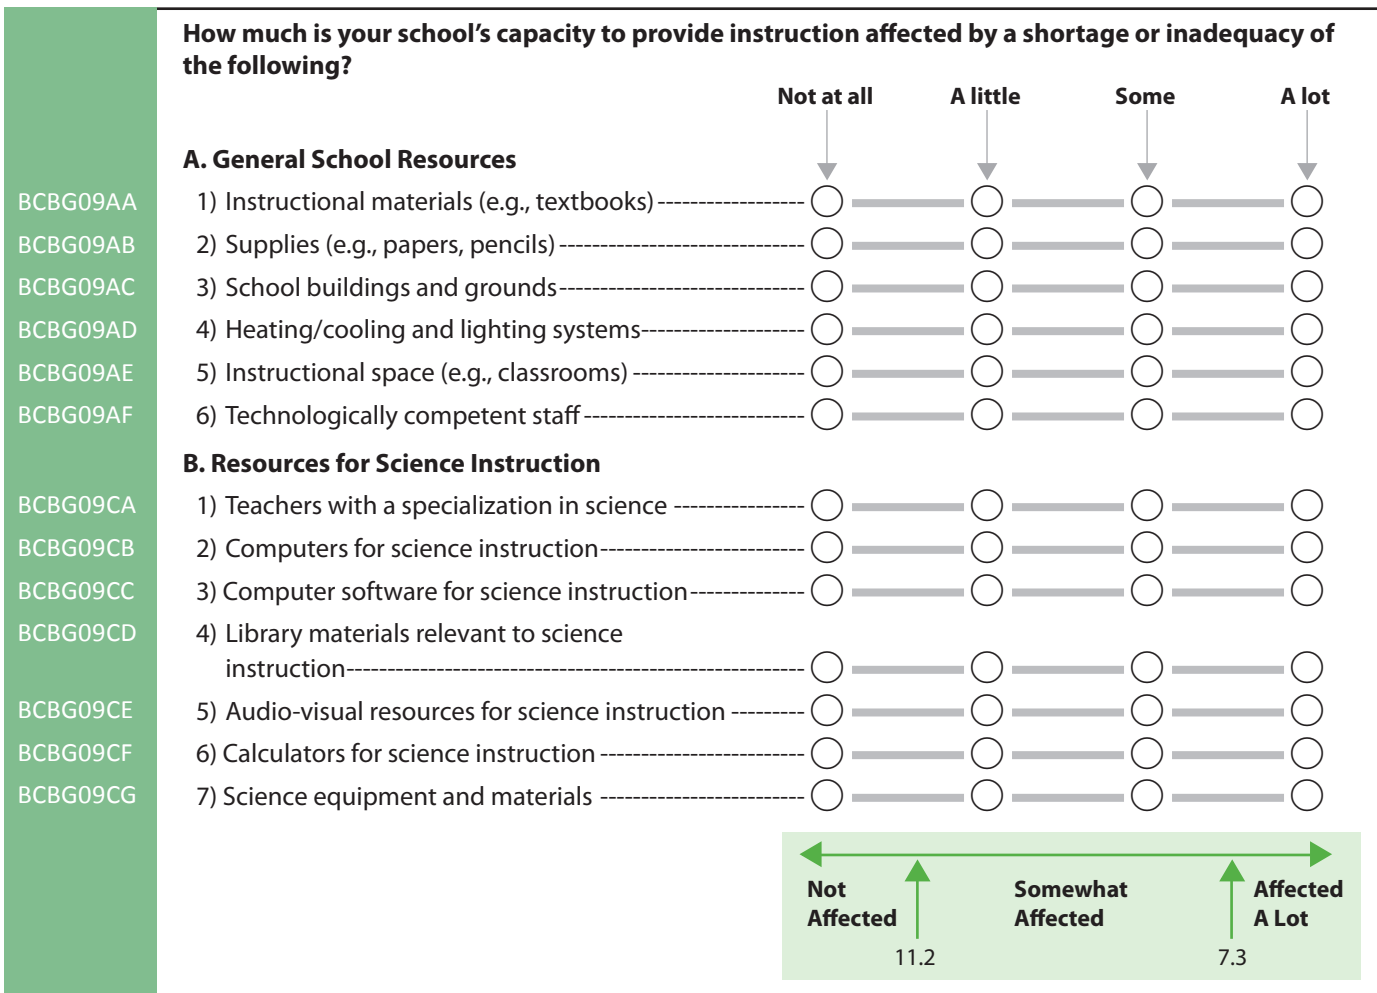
How much is your school's capacity to provide instruction affected by a shortage or inadequacy of the following?

| | | Not at all | A little | Some | A lot |
|---|---|---|---|---|---|
| | **A. General School Resources** | | | | |
| BCBG09AA | 1) Instructional materials (e.g., textbooks) | ○ | ○ | ○ | ○ |
| BCBG09AB | 2) Supplies (e.g., papers, pencils) | ○ | ○ | ○ | ○ |
| BCBG09AC | 3) School buildings and grounds | ○ | ○ | ○ | ○ |
| BCBG09AD | 4) Heating/cooling and lighting systems | ○ | ○ | ○ | ○ |
| BCBG09AE | 5) Instructional space (e.g., classrooms) | ○ | ○ | ○ | ○ |
| BCBG09AF | 6) Technologically competent staff | ○ | ○ | ○ | ○ |
| | **B. Resources for Science Instruction** | | | | |
| BCBG09CA | 1) Teachers with a specialization in science | ○ | ○ | ○ | ○ |
| BCBG09CB | 2) Computers for science instruction | ○ | ○ | ○ | ○ |
| BCBG09CC | 3) Computer software for science instruction | ○ | ○ | ○ | ○ |
| BCBG09CD | 4) Library materials relevant to science instruction | ○ | ○ | ○ | ○ |
| BCBG09CE | 5) Audio-visual resources for science instruction | ○ | ○ | ○ | ○ |
| BCBG09CF | 6) Calculators for science instruction | ○ | ○ | ○ | ○ |
| BCBG09CG | 7) Science equipment and materials | ○ | ○ | ○ | ○ |

Not Affected
Somewhat Affected
Affected A Lot
11.2
7.3